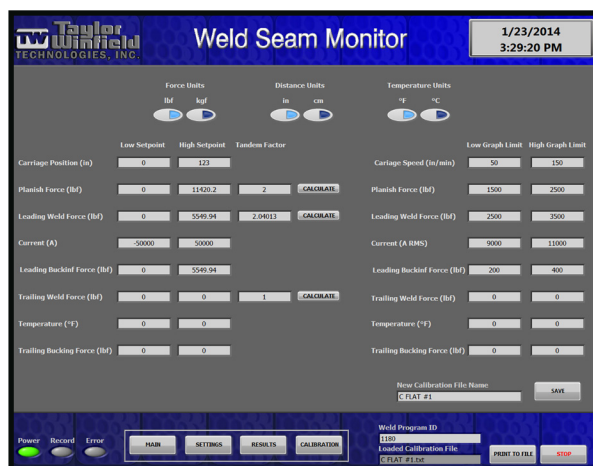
TW Taylor Winfield TECHNOLOGIES, INC.

Weld Seam Monitor

1/23/2014
3:29:20 PM

Force Units
lbf kgf

Distance Units
in cm

Temperature Units
°F °C

| | Low Setpoint | High Setpoint | Tandem Factor | |
|---|---|---|---|---|
| Carriage Position (in) | 0 | 123 | | |
| Planish Force (lbf) | 0 | 11420.2 | 2 | CALCULATE |
| Leading Weld Force (lbf) | 0 | 5549.94 | 2.04013 | CALCULATE |
| Current (A) | -50000 | 50000 | | |
| Leading Buckinf Force (lbf) | 0 | 5549.94 | | |
| Trailing Weld Force (lbf) | 0 | 0 | 1 | CALCULATE |
| Temperature (°F) | 0 | 0 | | |
| Trailing Bucking Force (lbf) | 0 | 0 | | |

| | Low Graph Limit | High Graph Limit |
|---|---|---|
| Carriage Speed (in/min) | 50 | 150 |
| Planish Force (lbf) | 1500 | 2500 |
| Leading Weld Force (lbf) | 2500 | 3500 |
| Current (A RMS) | 9000 | 11000 |
| Leading Buckinf Force (lbf) | 200 | 400 |
| Trailing Weld Force (lbf) | 0 | 0 |
| Temperature (°F) | 0 | 0 |
| Trailing Bucking Force (lbf) | 0 | 0 |

New Calibration File Name
C FLAT #1
SAVE

Power Record Error

MAIN SETTINGS RESULTS CALIBRATION

Weld Program ID
1180
Loaded Calibration File
C FLAT #1.txt

PRINT TO FILE STOP